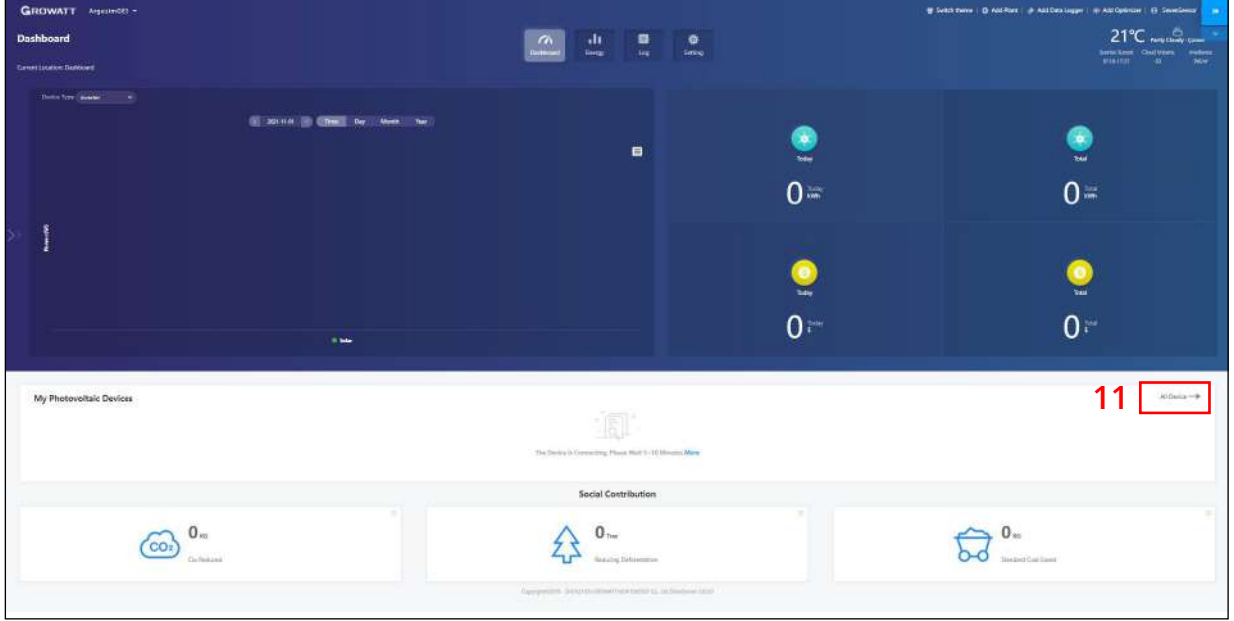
GROWATT AngesteriDEI

Switch theme | Add Plant | Add Data Logger | Add Optimizer | SeverSensor

Dashboard

Current Location: Dashboard

Dashboard Energy Log Setting

21°C Partly Cloudy

Device Type: Inverter

2021-11-01 Time Day Month Year

Power(W)

Solar

Today

0 Today kWh

Total

0 Total kWh

Today

0 Today $

Total

0 Total $

My Photovoltaic Devices

11

All Device

The Device Is Connecting, Please Wait 5~10 Minutes More

Social Contribution

$CO_2$

0 KG

$CO_2$ Reduced

0 Tree

Reducing Deforestation

0 KG

Standard Coal Saved

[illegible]